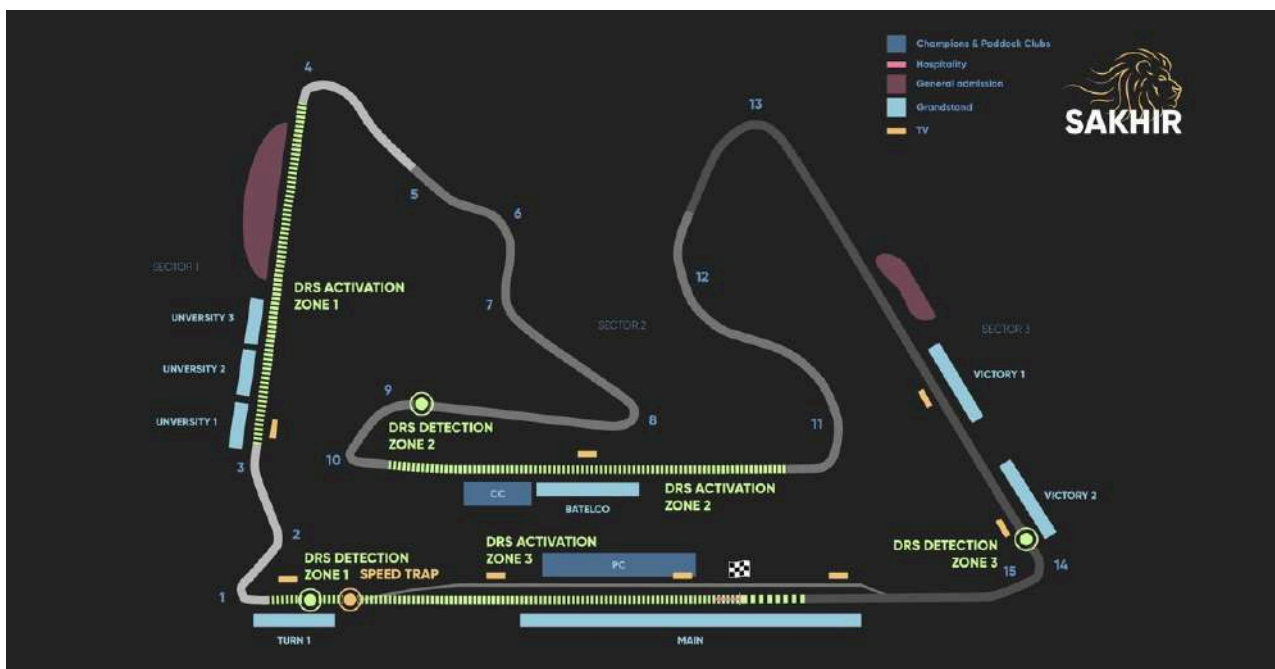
Champions & Paddock Clubs
Hospitality
General admission
Grandstand
TV

SAKHIR

4
13
5
6
SECTOR 1
DRS ACTIVATION ZONE 1
12
7
SECTOR 2
SECTOR 3
UNVERSITY 3
UNVERSITY 2
VICTORY 1
9
UNVERSITY 1
DRS DETECTION ZONE 2
8
11
10
3
CC
BATELCO
DRS ACTIVATION ZONE 2
VICTORY 2
2
DRS ACTIVATION ZONE 3
DRS DETECTION ZONE 1
SPEED TRAP
PC
DRS DETECTION ZONE 3
15
14
1
TURN 1
MAIN